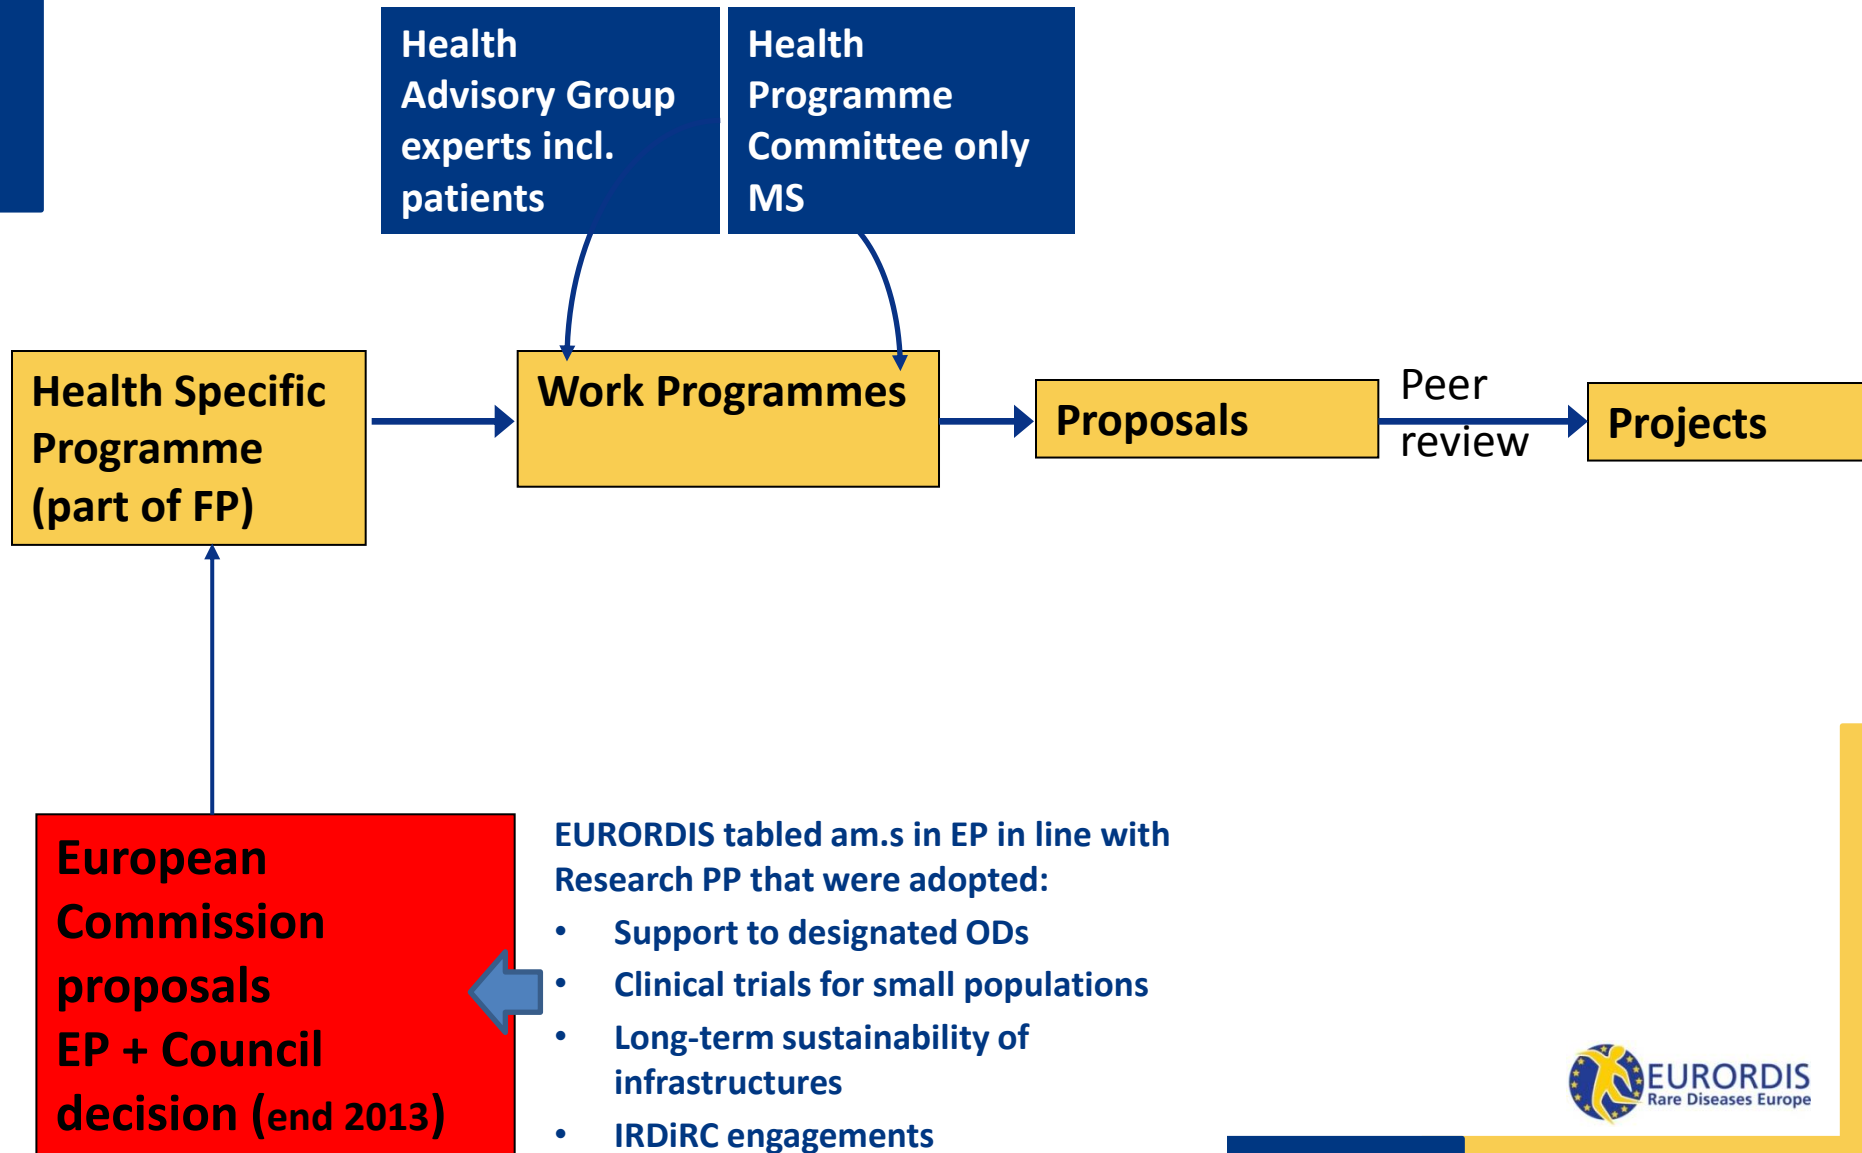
Health Advisory Group experts incl. patients

Health Programme Committee only MS

Health Specific Programme (part of FP)

Work Programmes

Proposals

Peer review

Projects

European Commission proposals EP + Council decision (end 2013)

EURORDIS tabled am.s in EP in line with Research PP that were adopted:

- Support to designated ODs
- Clinical trials for small populations
- Long-term sustainability of infrastructures
- IRDiRC engagements

EURORDIS Rare Diseases Europe